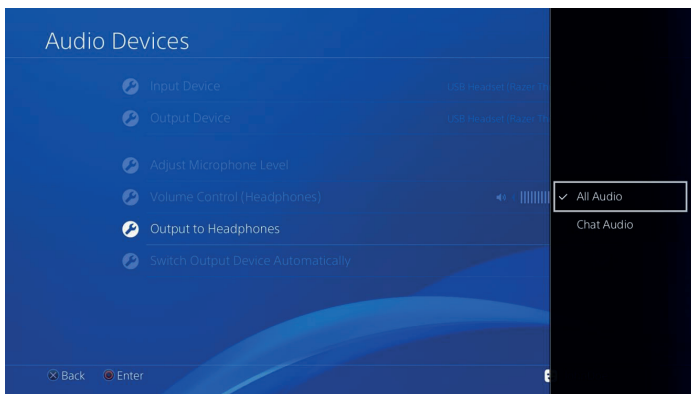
Audio Devices

Input Device USB Headset (Razer Ti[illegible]

Output Device USB Headset (Razer Ti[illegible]

Adjust Microphone Level

Volume Control (Headphones)

Output to Headphones

Switch Output Device Automatically

✓ All Audio

Chat Audio

Back Enter